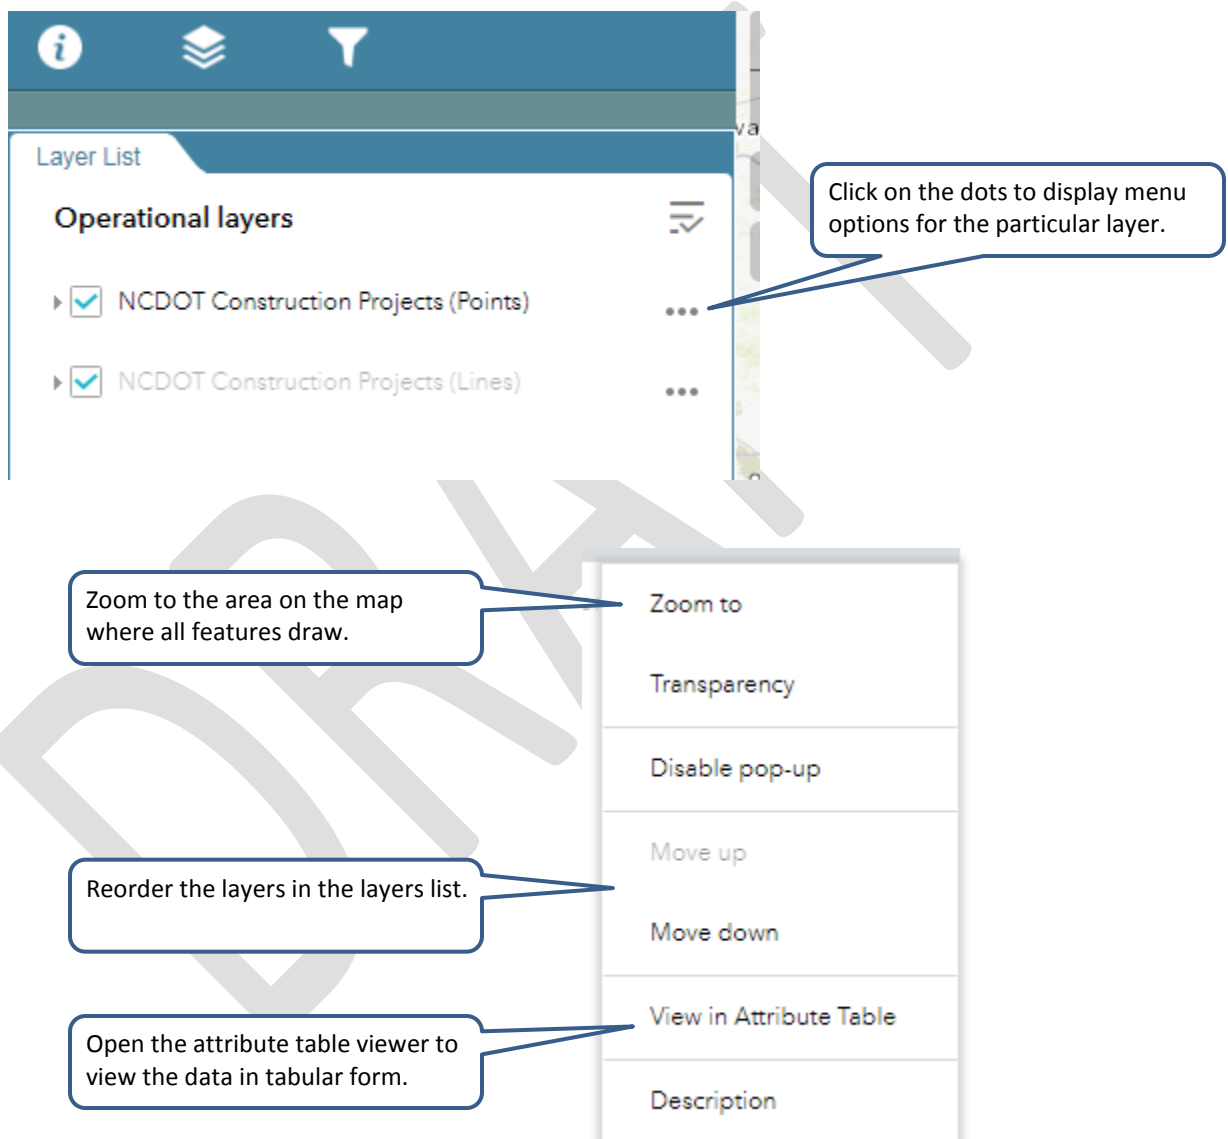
Layer List

Operational layers

NCDOT Construction Projects (Points)

NCDOT Construction Projects (Lines)

Click on the dots to display menu options for the particular layer.

Zoom to the area on the map where all features draw.

Zoom to

Transparency

Disable pop-up

Move up

Move down

Reorder the layers in the layers list.

View in Attribute Table

Open the attribute table viewer to view the data in tabular form.

Description

DRAFT